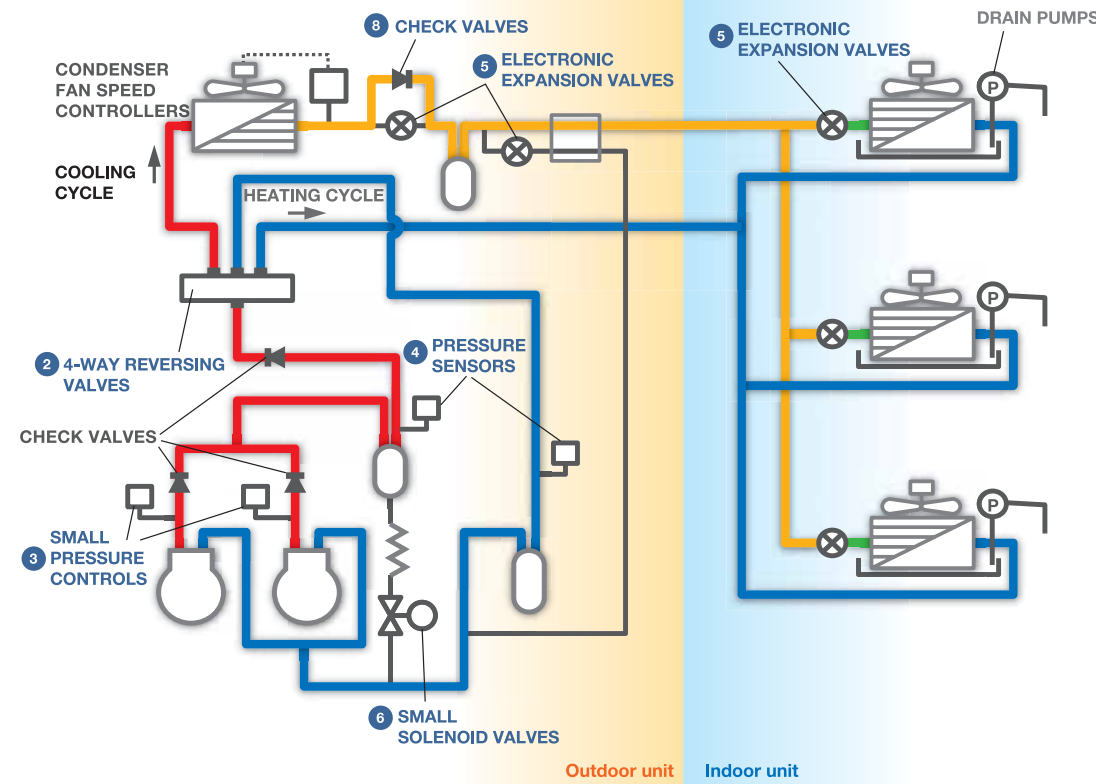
8 CHECK VALVES

5 ELECTRONIC EXPANSION VALVES

5 ELECTRONIC EXPANSION VALVES

DRAIN PUMPS

CONDENSER FAN SPEED CONTROLLERS

COOLING CYCLE

HEATING CYCLE

P

P

P

2 4-WAY REVERSING VALVES

4 PRESSURE SENSORS

CHECK VALVES

3 SMALL PRESSURE CONTROLS

6 SMALL SOLENOID VALVES

Outdoor unit

Indoor unit